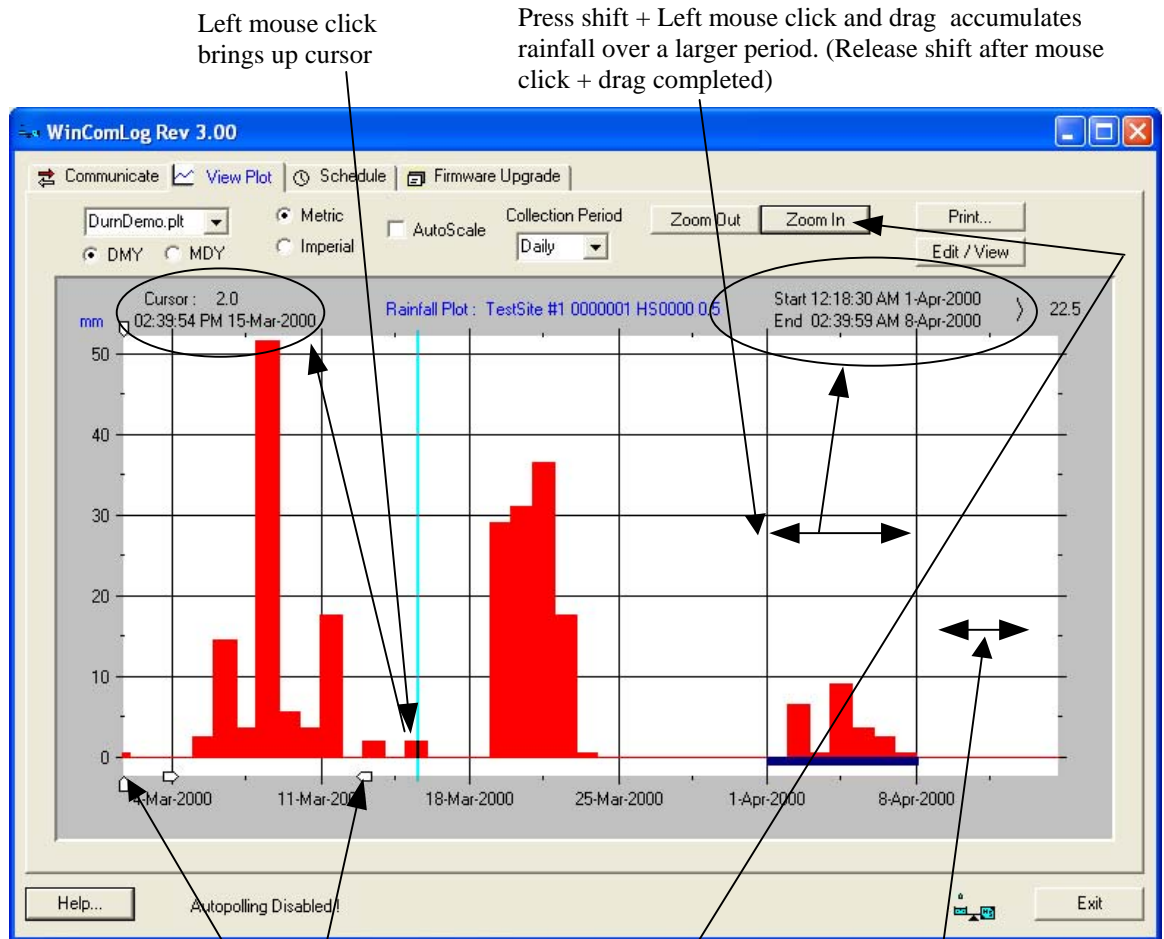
Left mouse click brings up cursor

Press shift + Left mouse click and drag accumulates rainfall over a larger period. (Release shift after mouse click + drag completed)

WinComLog Rev 3.00

Communicate | View Plot | Schedule | Firmware Upgrade

DurnDemo.plt
DMY MDY
Metric
Imperial
AutoScale
Collection Period
Daily
Zoom Out
Zoom In
Print...
Edit / View

Cursor : 2.0
02:39:54 PM 15-Mar-2000
mm
Rainfall Plot : TestSite #1 0000001 HS0000 0.5
Start 12:18:30 AM 1-Apr-2000
End 02:39:59 AM 8-Apr-2000
22.5

50
40
30
20
10
0

4-Mar-2000
11-Mar-2000
18-Mar-2000
25-Mar-2000
1-Apr-2000
8-Apr-2000

Help...
Autopolling Disabled!
Exit